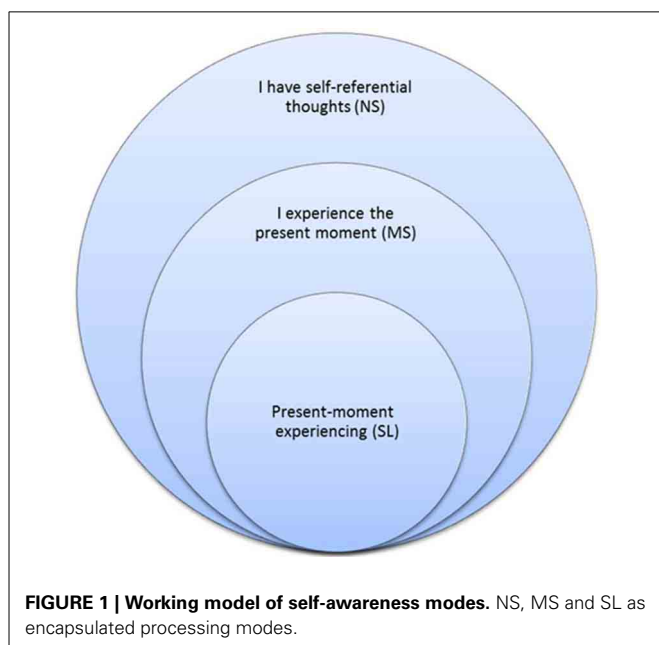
I have self-referential thoughts (NS)

I experience the present moment (MS)

Present-moment experiencing (SL)

**FIGURE 1 | Working model of self-awareness modes.** NS, MS and SL as encapsulated processing modes.